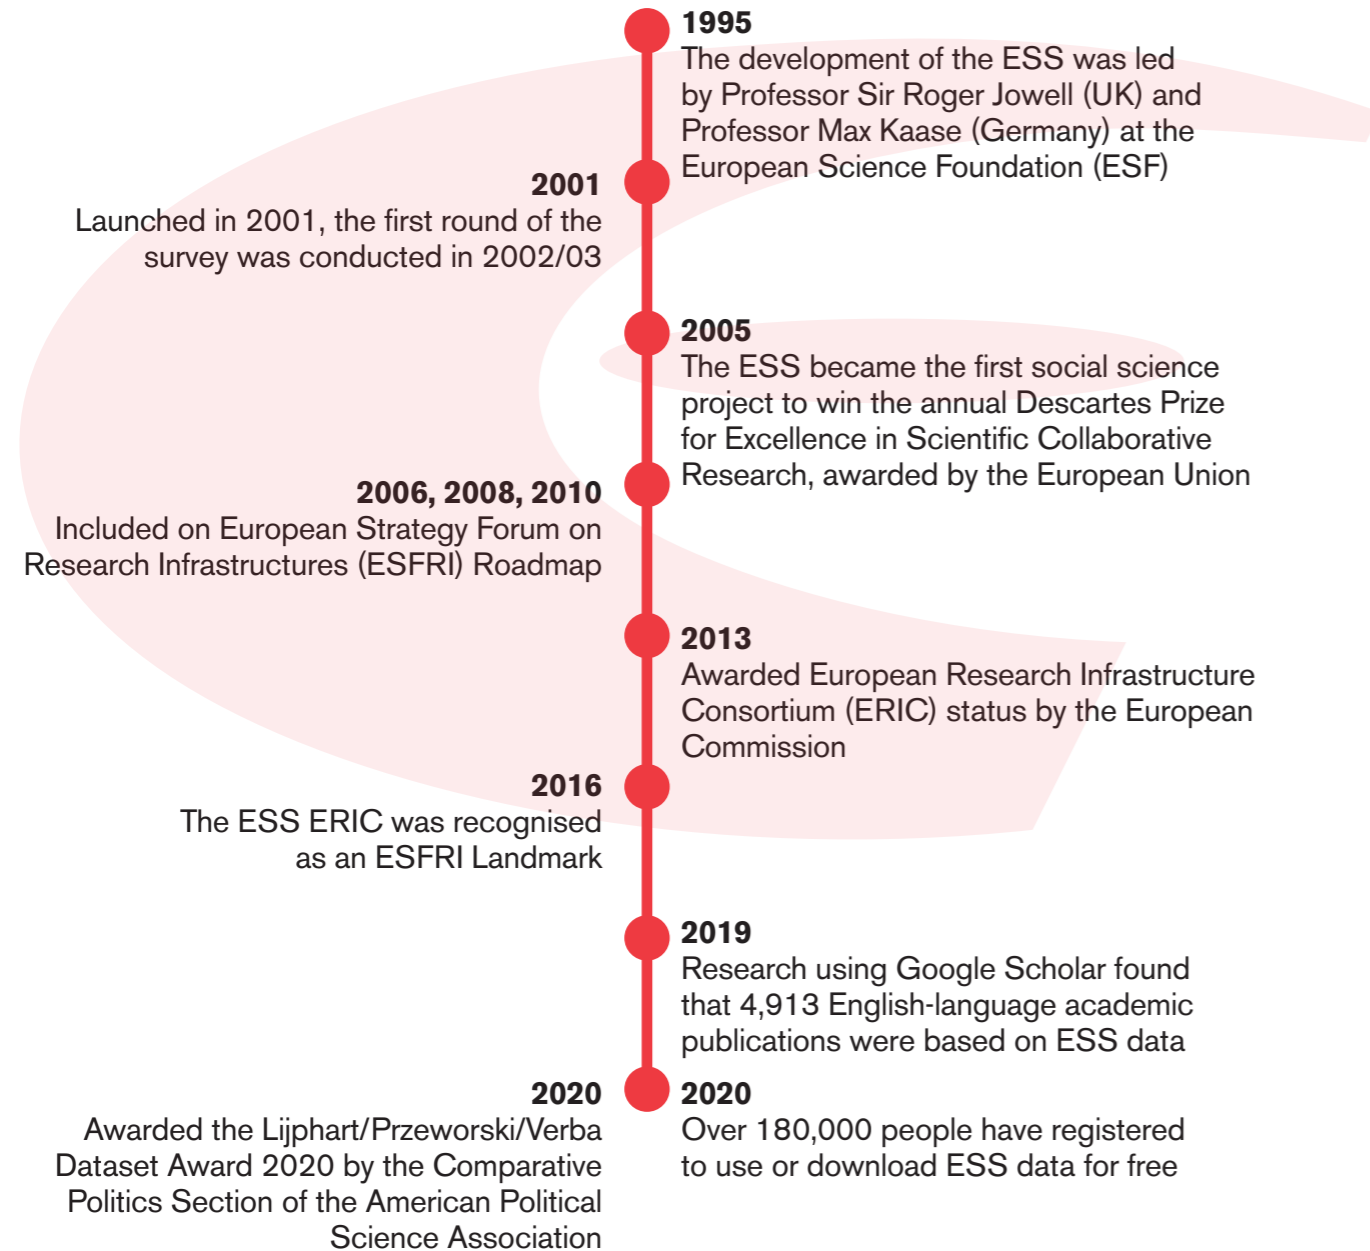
1995
The development of the ESS was led by Professor Sir Roger Jowell (UK) and Professor Max Kaase (Germany) at the European Science Foundation (ESF)

2001
Launched in 2001, the first round of the survey was conducted in 2002/03

2005
The ESS became the first social science project to win the annual Descartes Prize for Excellence in Scientific Collaborative Research, awarded by the European Union

2006, 2008, 2010
Included on European Strategy Forum on Research Infrastructures (ESFRI) Roadmap

2013
Awarded European Research Infrastructure Consortium (ERIC) status by the European Commission

2016
The ESS ERIC was recognised as an ESFRI Landmark

2019
Research using Google Scholar found that 4,913 English-language academic publications were based on ESS data

2020
Awarded the Lijphart/Przeworski/Verba Dataset Award 2020 by the Comparative Politics Section of the American Political Science Association

2020
Over 180,000 people have registered to use or download ESS data for free